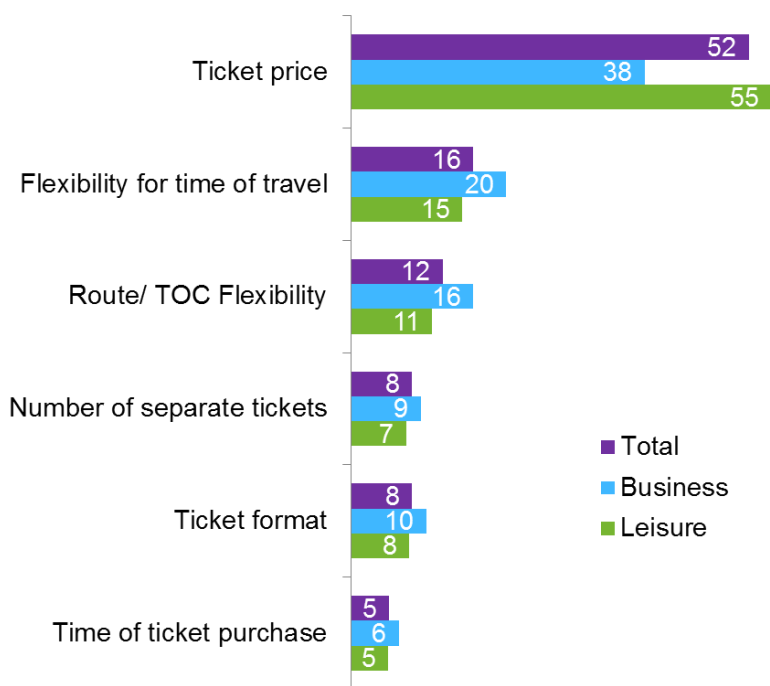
| | Total | Business | Leisure |
|---|---|---|---|
| Ticket price | 52 | 38 | 55 |
| Flexibility for time of travel | 16 | 20 | 15 |
| Route/ TOC Flexibility | 12 | 16 | 11 |
| Number of separate tickets | 8 | 9 | 7 |
| Ticket format | 8 | 10 | 8 |
| Time of ticket purchase | 5 | 6 | 5 |

Total
Business
Leisure